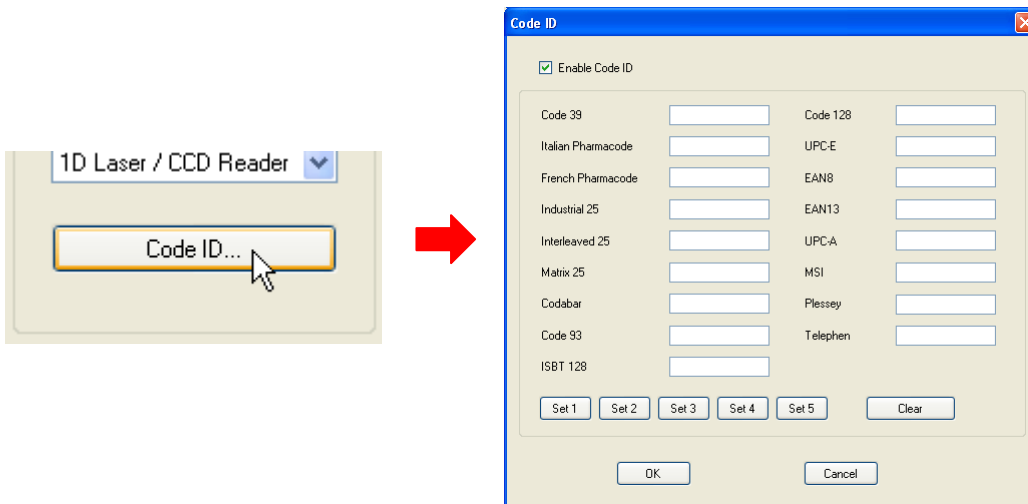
1D Laser / CCD Reader

Code ID...

Code ID

Enable Code ID

Code 39
Italian Pharmacode
French Pharmacode
Industrial 25
Interleaved 25
Matrix 25
Codabar
Code 93
ISBT 128

Code 128
UPC-E
EAN8
EAN13
UPC-A
MSI
Plessey
Telephen

Set 1 Set 2 Set 3 Set 4 Set 5 Clear

OK Cancel